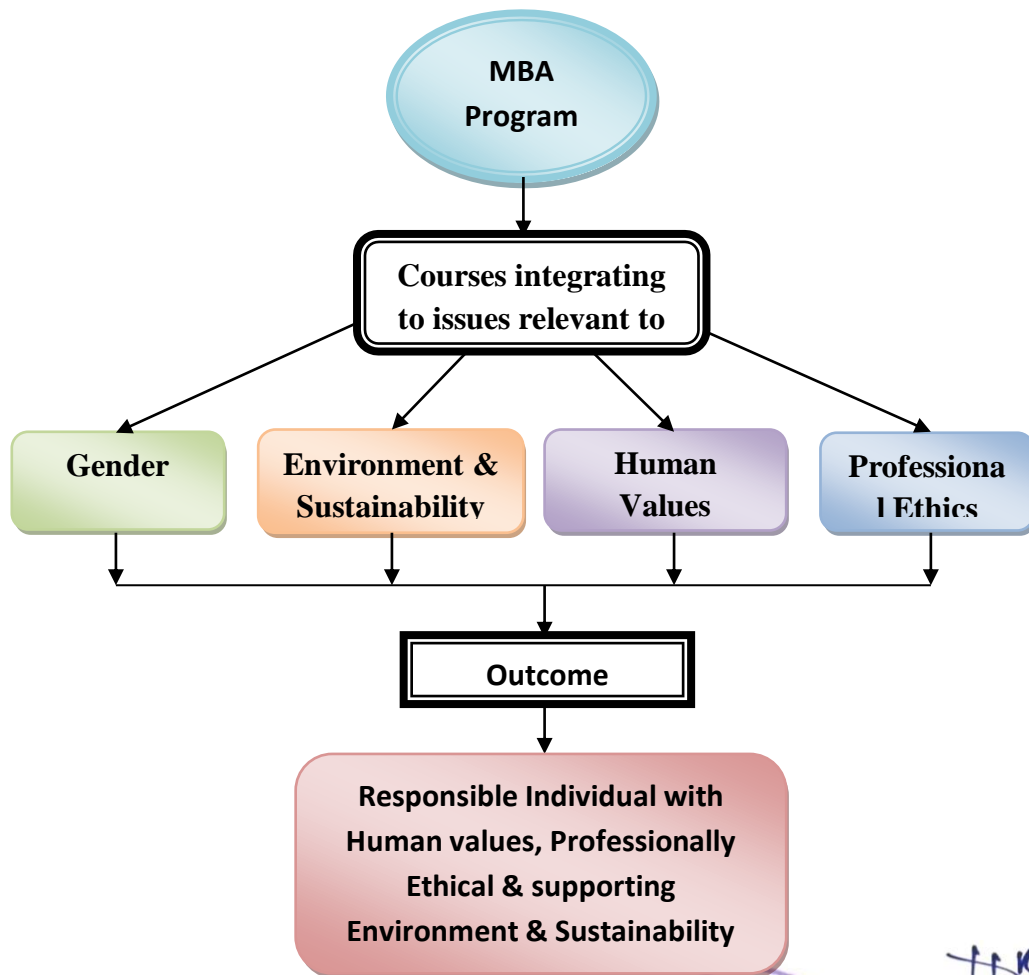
MBA Program

Courses integrating to issues relevant to

Gender

Environment & Sustainability

Human Values

Professiona l Ethics

Outcome

Responsible Individual with Human values, Professionally Ethical & supporting Environment & Sustainability